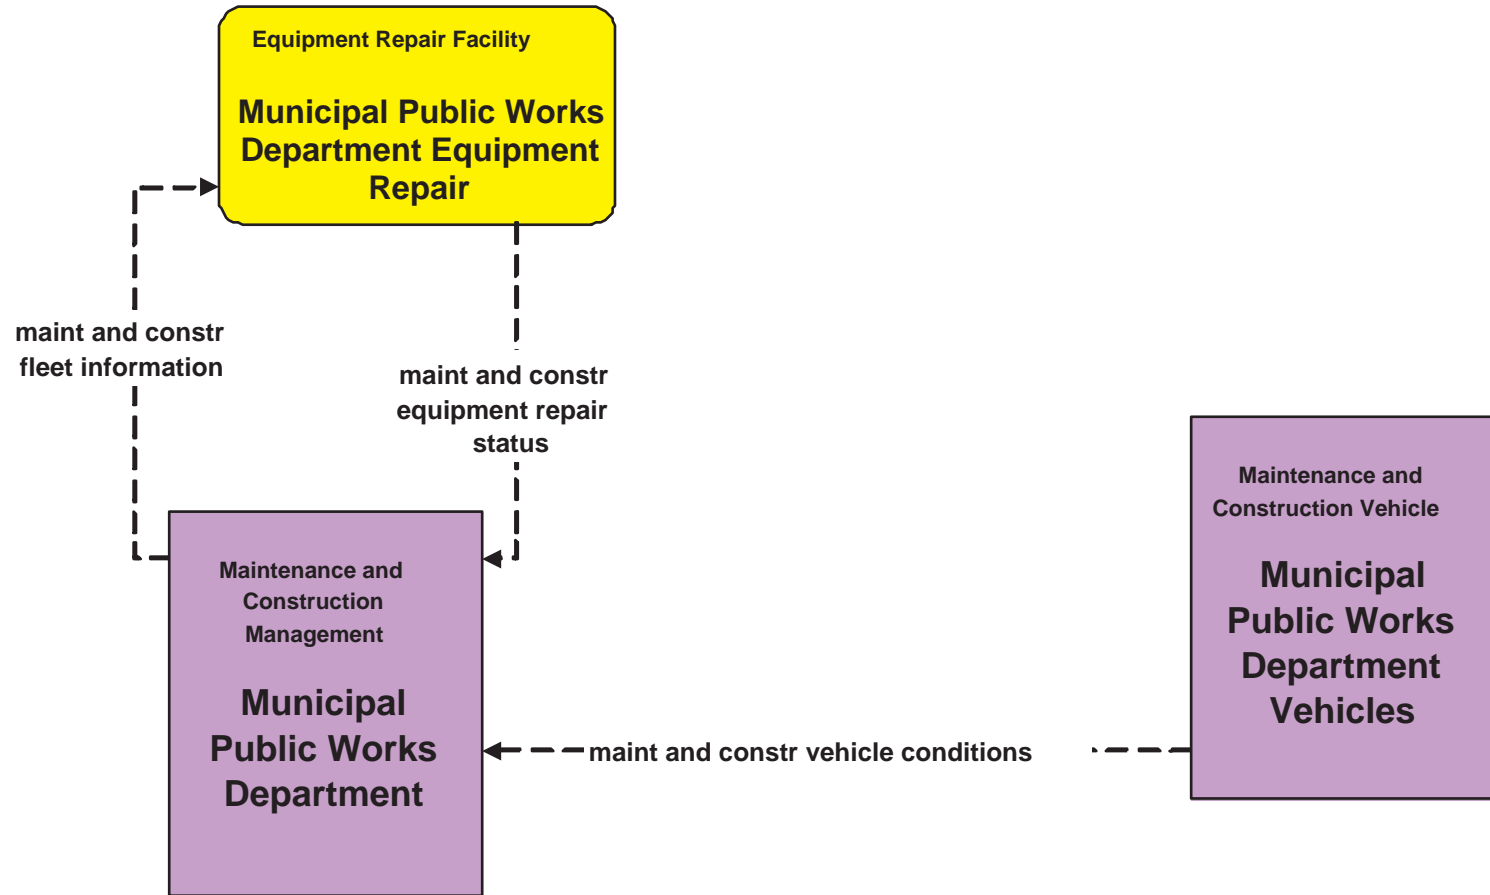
Equipment Repair Facility

Municipal Public Works Department Equipment Repair

maint and constr fleet information

maint and constr equipment repair status

Maintenance and Construction Vehicle

Municipal Public Works Department Vehicles

Maintenance and Construction Management

Municipal Public Works Department

maint and constr vehicle conditions